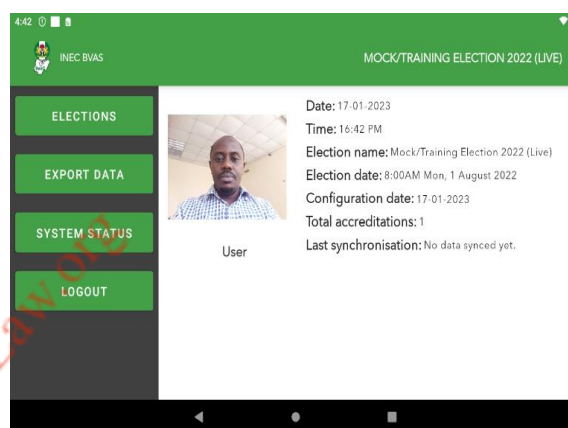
4:42

INEC BVAS

MOCK/TRAINING ELECTION 2022 (LIVE)

ELECTIONS

EXPORT DATA

SYSTEM STATUS

LOGOUT

User

Date: 17-01-2023
Time: 16:42 PM
Election name: Mock/Training Election 2022 (Live)
Election date: 8:00AM Mon, 1 August 2022
Configuration date: 17-01-2023
Total accreditations: 1
Last synchronisation: No data synced yet.

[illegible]